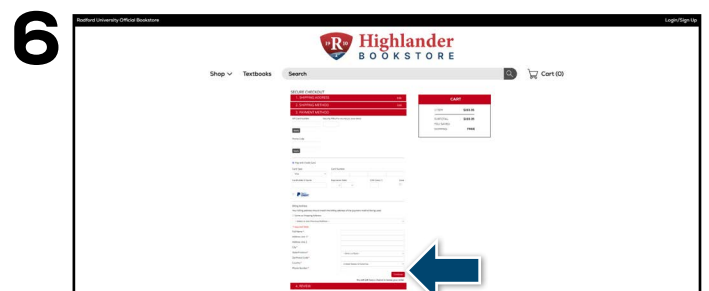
6

Radford University Official Bookstore

Login/Sign Up

Highlander BOOKSTORE

Shop Textbooks Search

Cart (0)

SECURE CHECKOUT

1. SHIPPING ADDRESS

2. SHIPPING METHOD

3. PAYMENT METHOD

CART

4. REVIEW